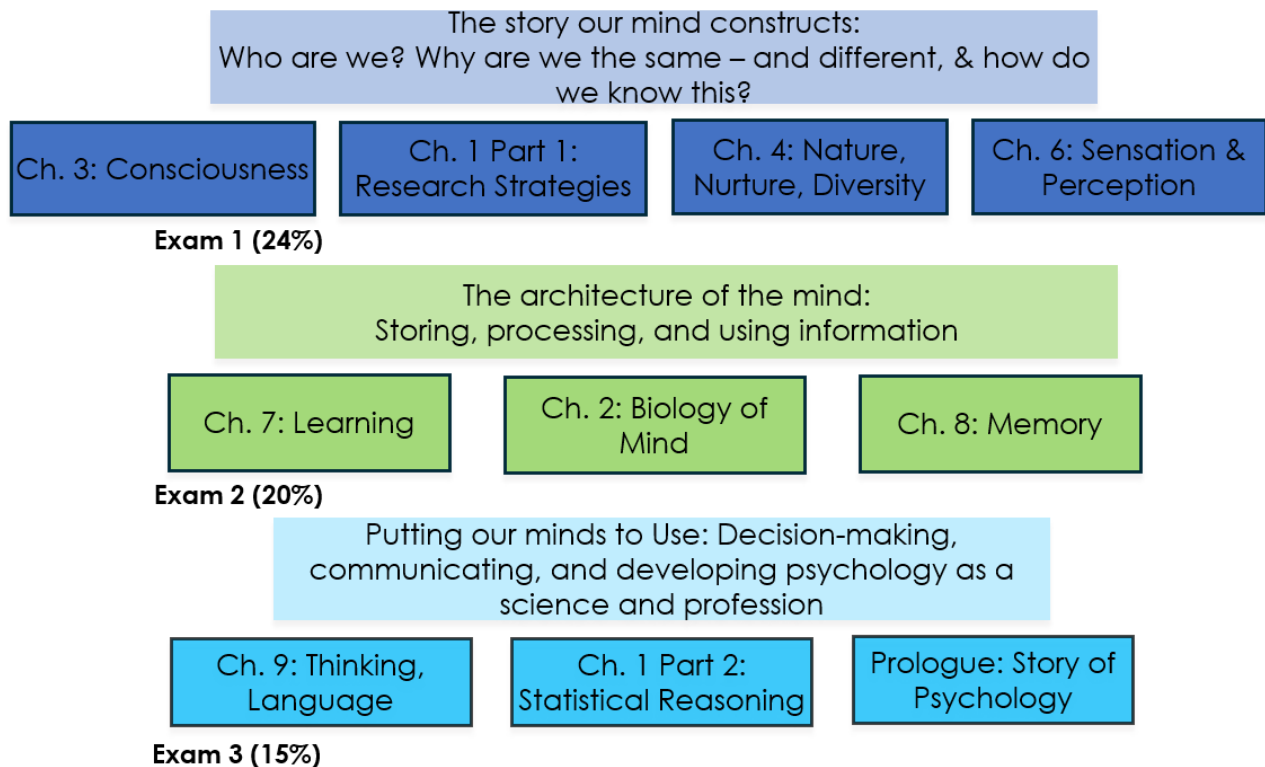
The story our mind constructs:
Who are we? Why are we the same – and different, & how do we know this?

Ch. 3: Consciousness

Ch. 1 Part 1: Research Strategies

Ch. 4: Nature, Nurture, Diversity

Ch. 6: Sensation & Perception

Exam 1 (24%)

The architecture of the mind:
Storing, processing, and using information

Ch. 7: Learning

Ch. 2: Biology of Mind

Ch. 8: Memory

Exam 2 (20%)

Putting our minds to Use: Decision-making, communicating, and developing psychology as a science and profession

Ch. 9: Thinking, Language

Ch. 1 Part 2: Statistical Reasoning

Prologue: Story of Psychology

Exam 3 (15%)